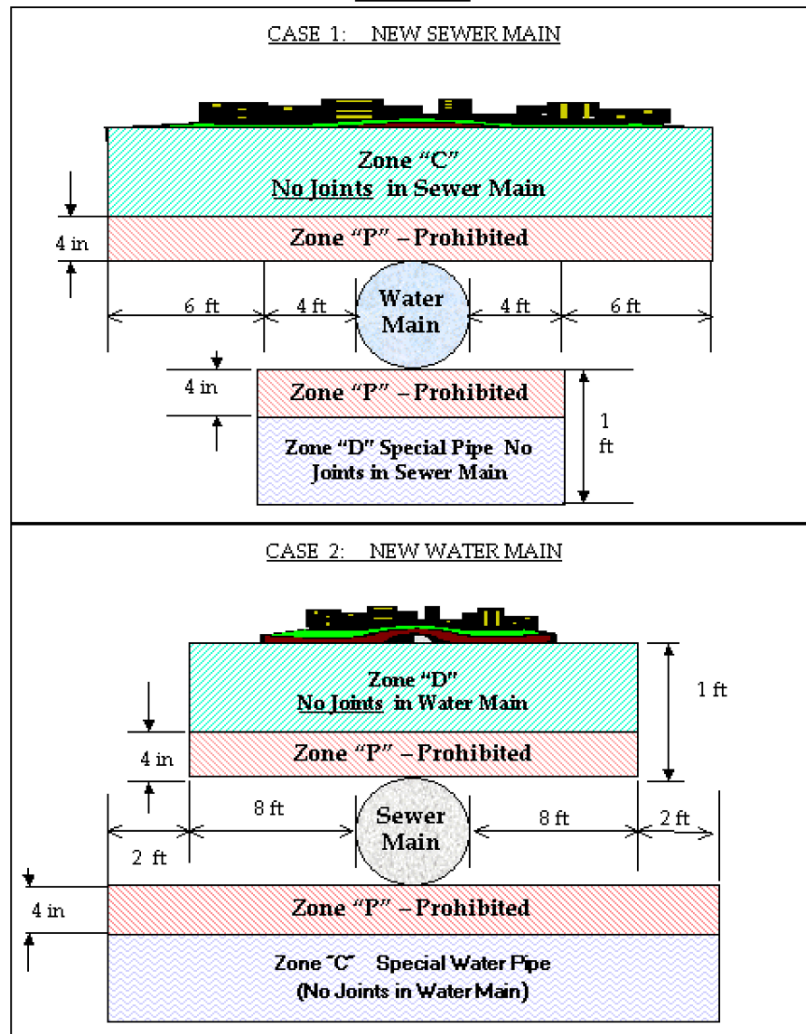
CASE 1: NEW SEWER MAIN

Zone "C"
No Joints in Sewer Main

4 in

Zone "P" – Prohibited

6 ft

4 ft

Water Main

4 ft

6 ft

4 in

Zone "P" – Prohibited

1 ft

Zone "D" Special Pipe No Joints in Sewer Main

CASE 2: NEW WATER MAIN

Zone "D"
No Joints in Water Main

1 ft

4 in

Zone "P" – Prohibited

8 ft

Sewer Main

8 ft

2 ft

2 ft

4 in

Zone "P" – Prohibited

Zone "C" Special Water Pipe (No Joints in Water Main)